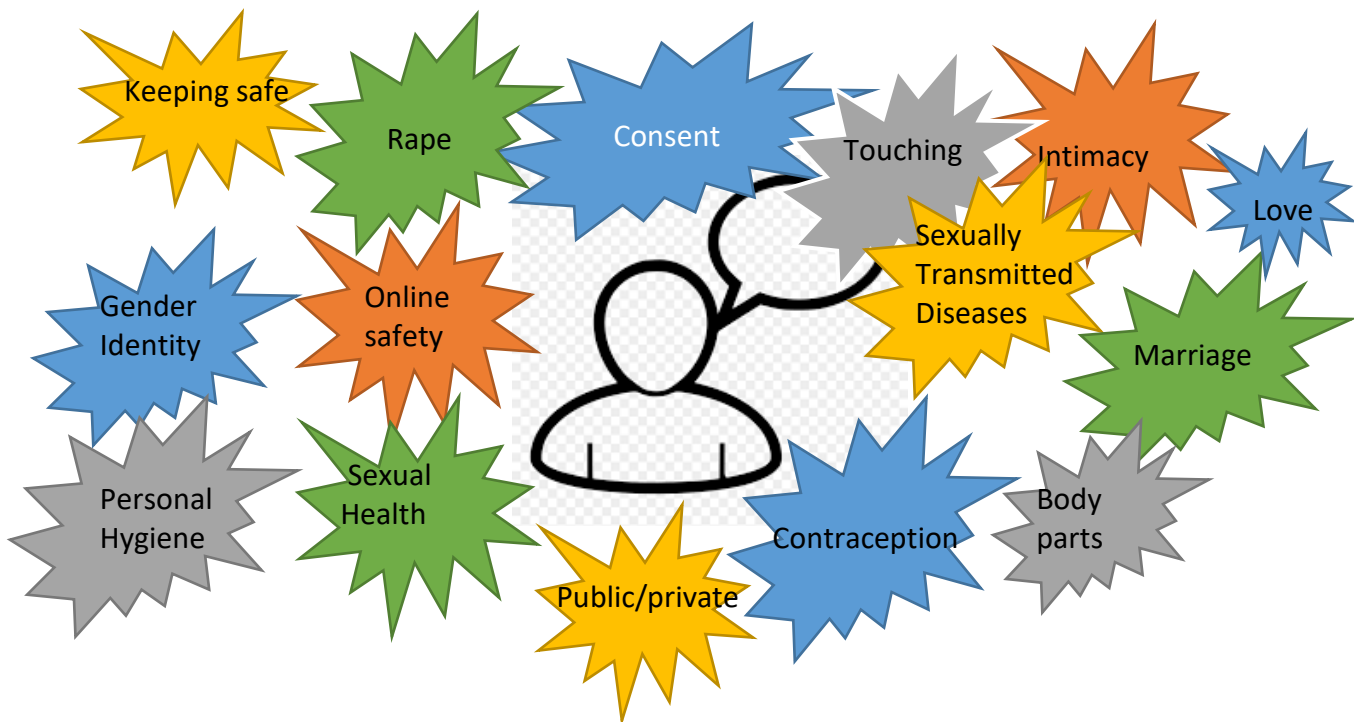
Keeping safe

Rape

Consent

Touching

Intimacy

Love

Sexually Transmitted Diseases

Gender Identity

Online safety

Marriage

Personal Hygiene

Sexual Health

Contraception

Body parts

Public/private